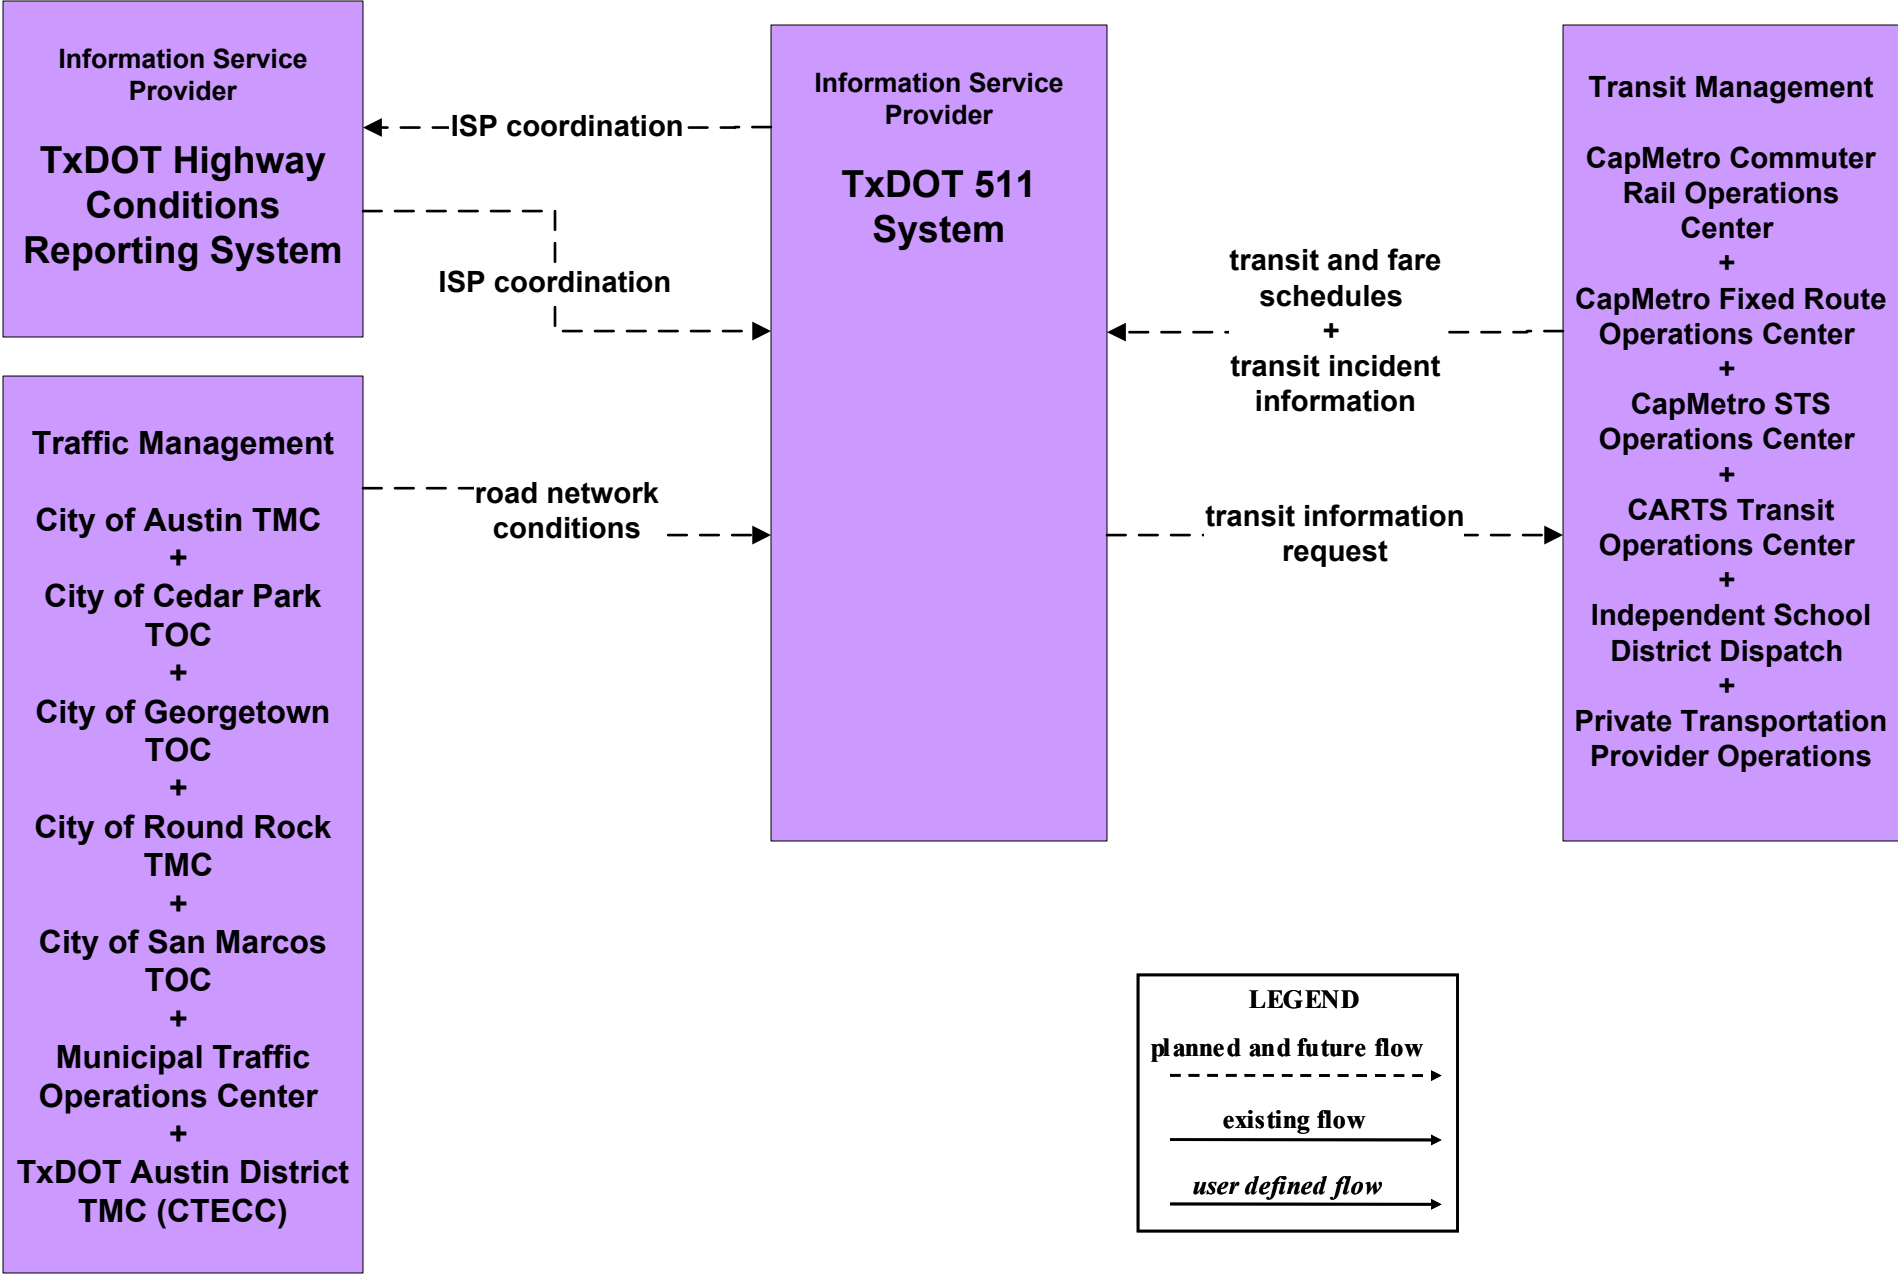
Information Service Provider

TxDOT Highway Conditions Reporting System

ISP coordination

ISP coordination

Information Service Provider

TxDOT 511 System

Transit Management

CapMetro Commuter Rail Operations Center
+
CapMetro Fixed Route Operations Center
+
CapMetro STS Operations Center
+
CARTS Transit Operations Center
+
Independent School District Dispatch
+
Private Transportation Provider Operations

transit and fare schedules
+
transit incident information

Traffic Management

City of Austin TMC
+
City of Cedar Park TOC
+
City of Georgetown TOC
+
City of Round Rock TMC
+
City of San Marcos TOC
+
Municipal Traffic Operations Center
+
TxDOT Austin District TMC (CTECC)

road network conditions

transit information request

LEGEND
planned and future flow
existing flow
user defined flow